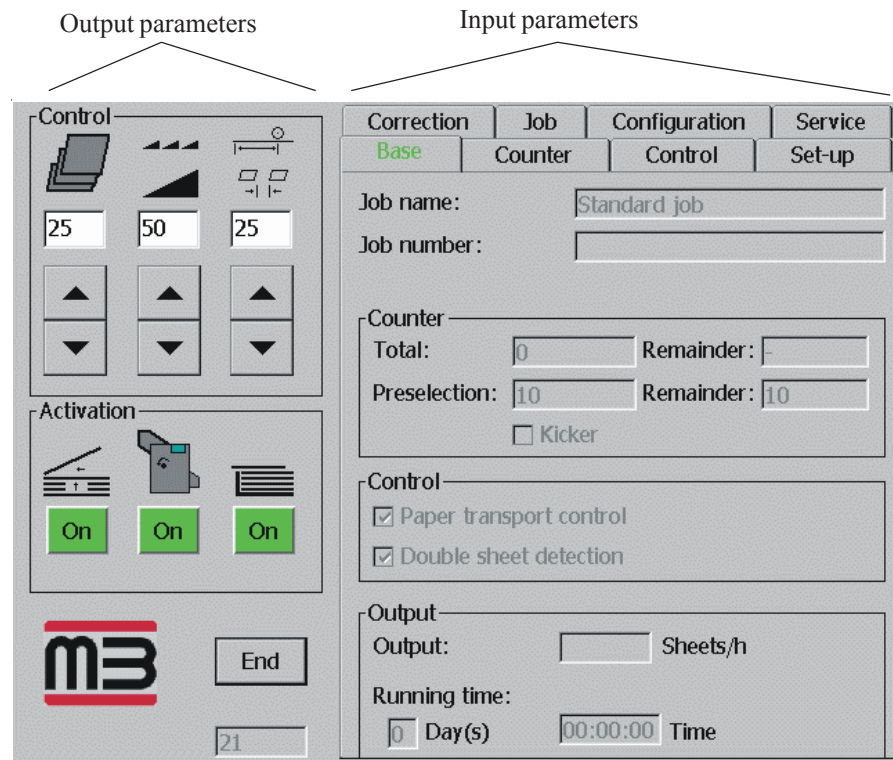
Output parameters

Input parameters

Control

25 50 25

Activation

On On On

M3

End

21

Correction Job Configuration Service

Base Counter Control Set-up

Job name: Standard job

Job number:

Counter

Total: 0 Remainder: -

Preselection: 10 Remainder: 10

Kicker

Control

Paper transport control

Double sheet detection

Output

Output: Sheets/h

Running time:

0 Day(s) 00:00:00 Time